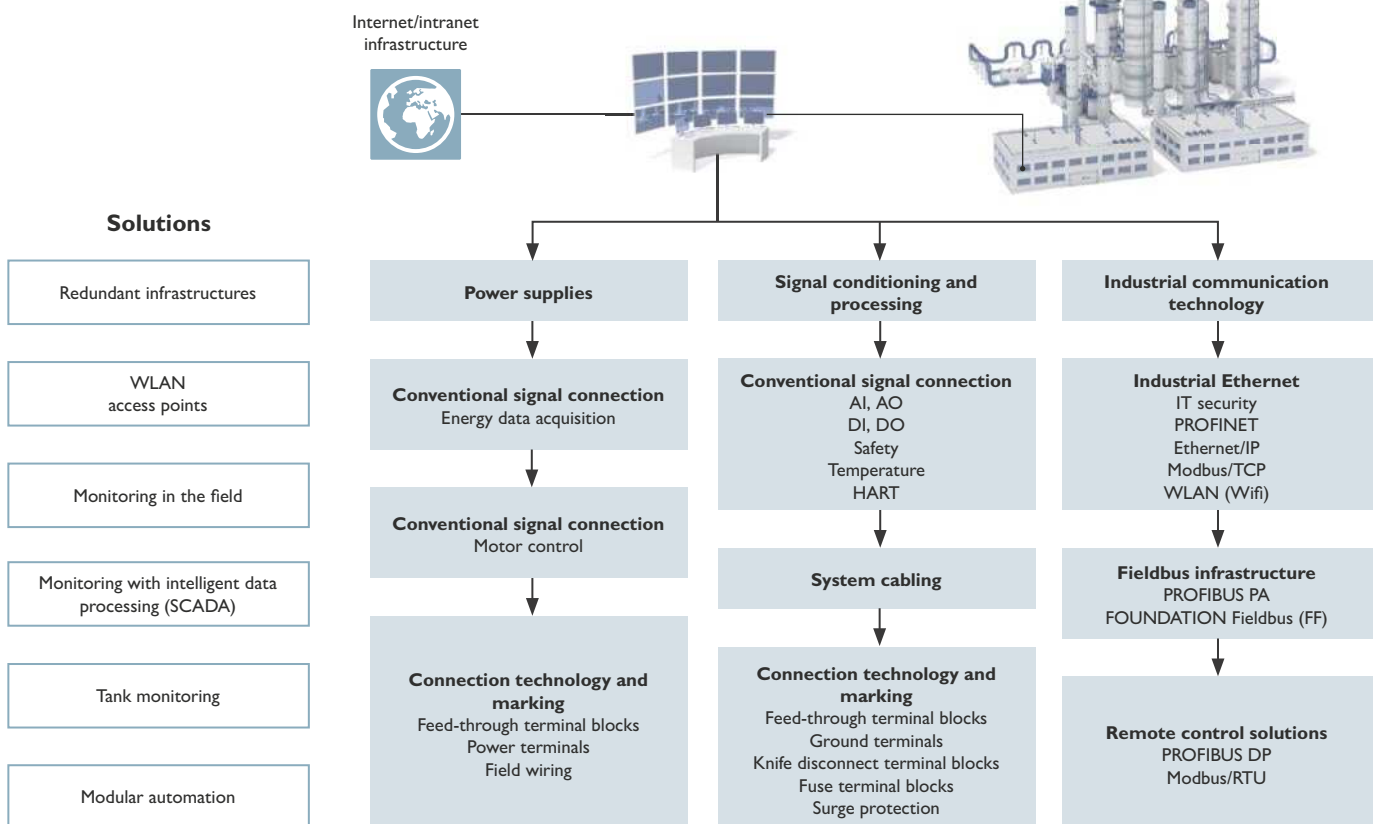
Internet/intranet infrastructure

Solutions

Redundant infrastructures

WLAN access points

Monitoring in the field

Monitoring with intelligent data processing (SCADA)

Tank monitoring

Modular automation

**Power supplies**

**Conventional signal connection**
Energy data acquisition

**Conventional signal connection**
Motor control

**Connection technology and marking**
Feed-through terminal blocks
Power terminals
Field wiring

**Signal conditioning and processing**

**Conventional signal connection**
AI, AO
DI, DO
Safety
Temperature
HART

**System cabling**

**Connection technology and marking**
Feed-through terminal blocks
Ground terminals
Knife disconnect terminal blocks
Fuse terminal blocks
Surge protection

**Industrial communication technology**

**Industrial Ethernet**
IT security
PROFINET
Ethernet/IP
Modbus/TCP
WLAN (Wifi)

**Fieldbus infrastructure**
PROFIBUS PA
FOUNDATION Fieldbus (FF)

**Remote control solutions**
PROFIBUS DP
Modbus/RTU